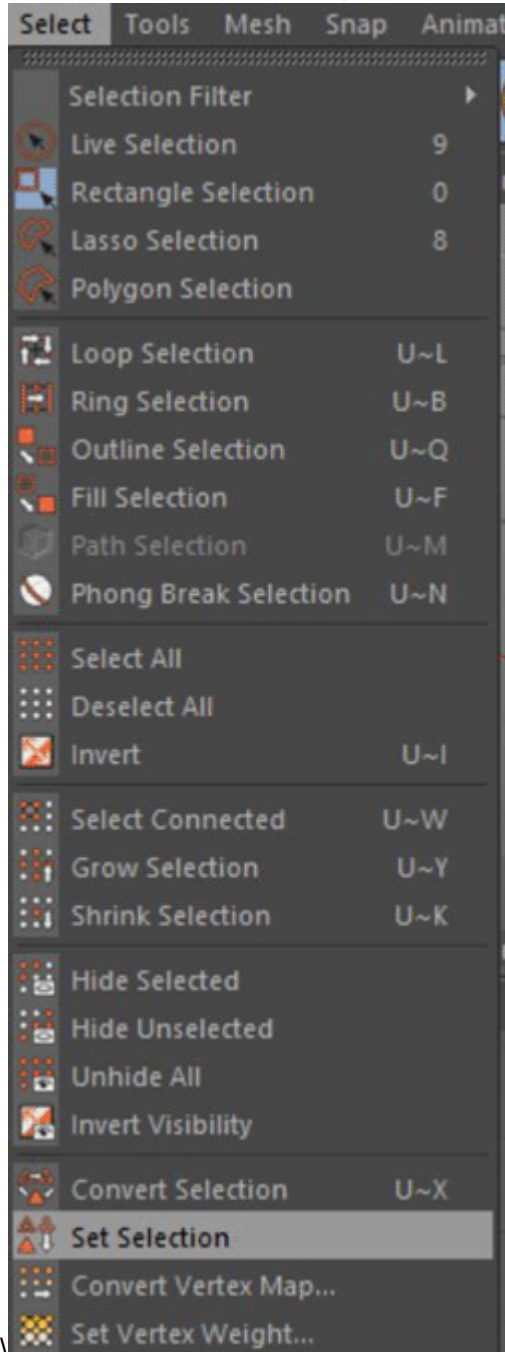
Select Tools Mesh Snap Animat

Selection Filter
Live Selection 9
Rectangle Selection 0
Lasso Selection 8
Polygon Selection

Loop Selection U~L
Ring Selection U~B
Outline Selection U~Q
Fill Selection U~F
Path Selection U~M
Phong Break Selection U~N

Select All
Deselect All
Invert U~I

Select Connected U~W
Grow Selection U~Y
Shrink Selection U~K

Hide Selected
Hide Unselected
Unhide All
Invert Visibility

Convert Selection U~X
Set Selection
Convert Vertex Map...
Set Vertex Weight...